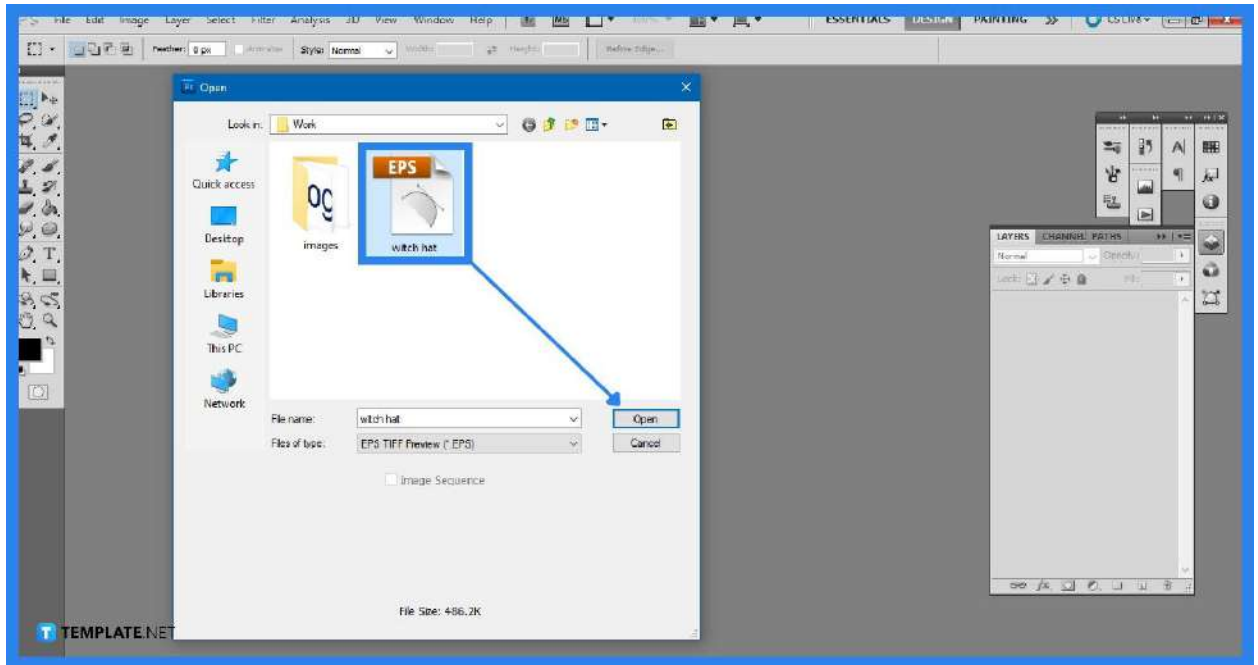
File Edit Image Layer Select Filter Analysis 3D View Window Help

ESSENTIALS DESIGN PAINTING >> CS Live

Feather: 0 px Anti-alias Style: Normal Width: Height: Refine Edge...

Open

Look in: Work

Quick access

Desktop

Libraries

This PC

Network

images

EPS

witch hat

File name: witch hat

Files of type: EPS TIFF Preview (*.EPS)

Open

Cancel

Image Sequence

File Size: 486.2K

LAYERS CHANNELS PATHS

Normal

Opacity:

Lock:

Fill:

TEMPLATE.NET